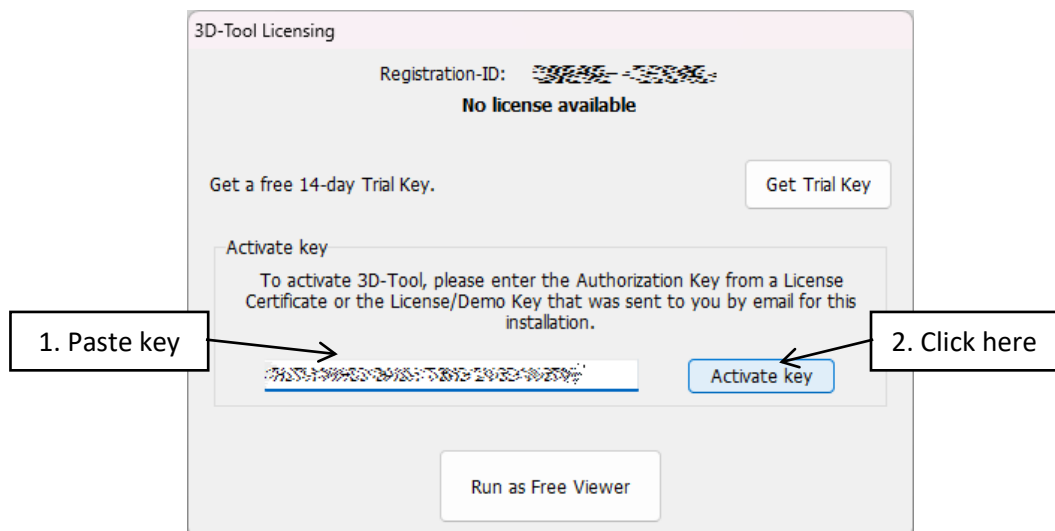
3D-Tool Licensing

Registration-ID: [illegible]

No license available

Get a free 14-day Trial Key.

Get Trial Key

Activate key

To activate 3D-Tool, please enter the Authorization Key from a License Certificate or the License/Demo Key that was sent to you by email for this installation.

1. Paste key

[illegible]

Activate key

2. Click here

Run as Free Viewer